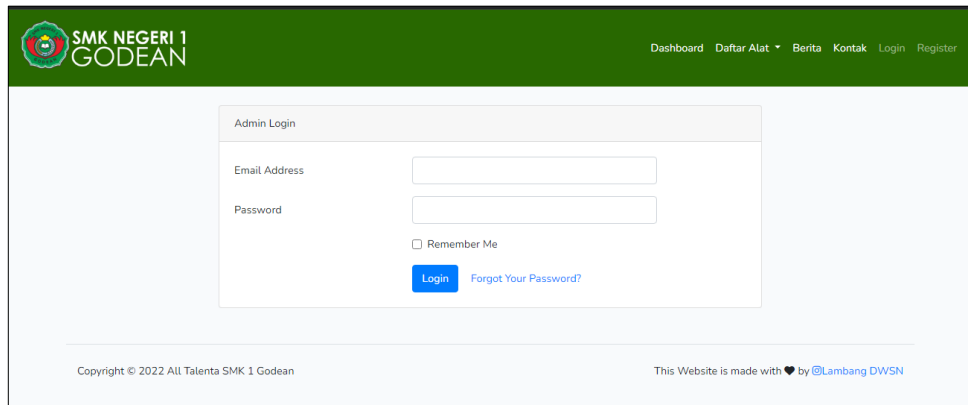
SMK NEGERI 1
GODEAN

Dashboard Daftar Alat Berita Kontak Login Register

Admin Login

Email Address

Password

Remember Me

Login Forgot Your Password?

Copyright © 2022 All Talenta SMK 1 Godean

This Website is made with ♥ by @Lambang DWSN